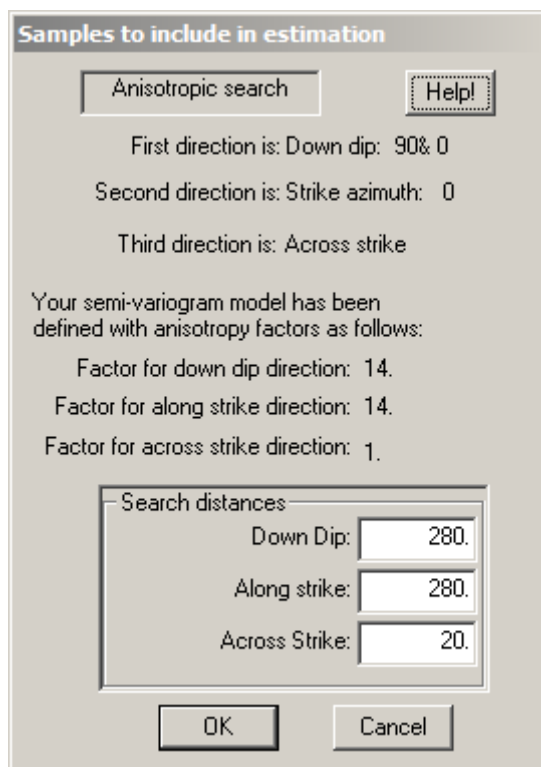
Samples to include in estimation

Anisotropic search

Help!

First direction is: Down dip: 90& 0

Second direction is: Strike azimuth: 0

Third direction is: Across strike

Your semi-variogram model has been defined with anisotropy factors as follows:

Factor for down dip direction: 14.

Factor for along strike direction: 14.

Factor for across strike direction: 1.

Search distances

Down Dip: 280.

Along strike: 280.

Across Strike: 20.

OK

Cancel